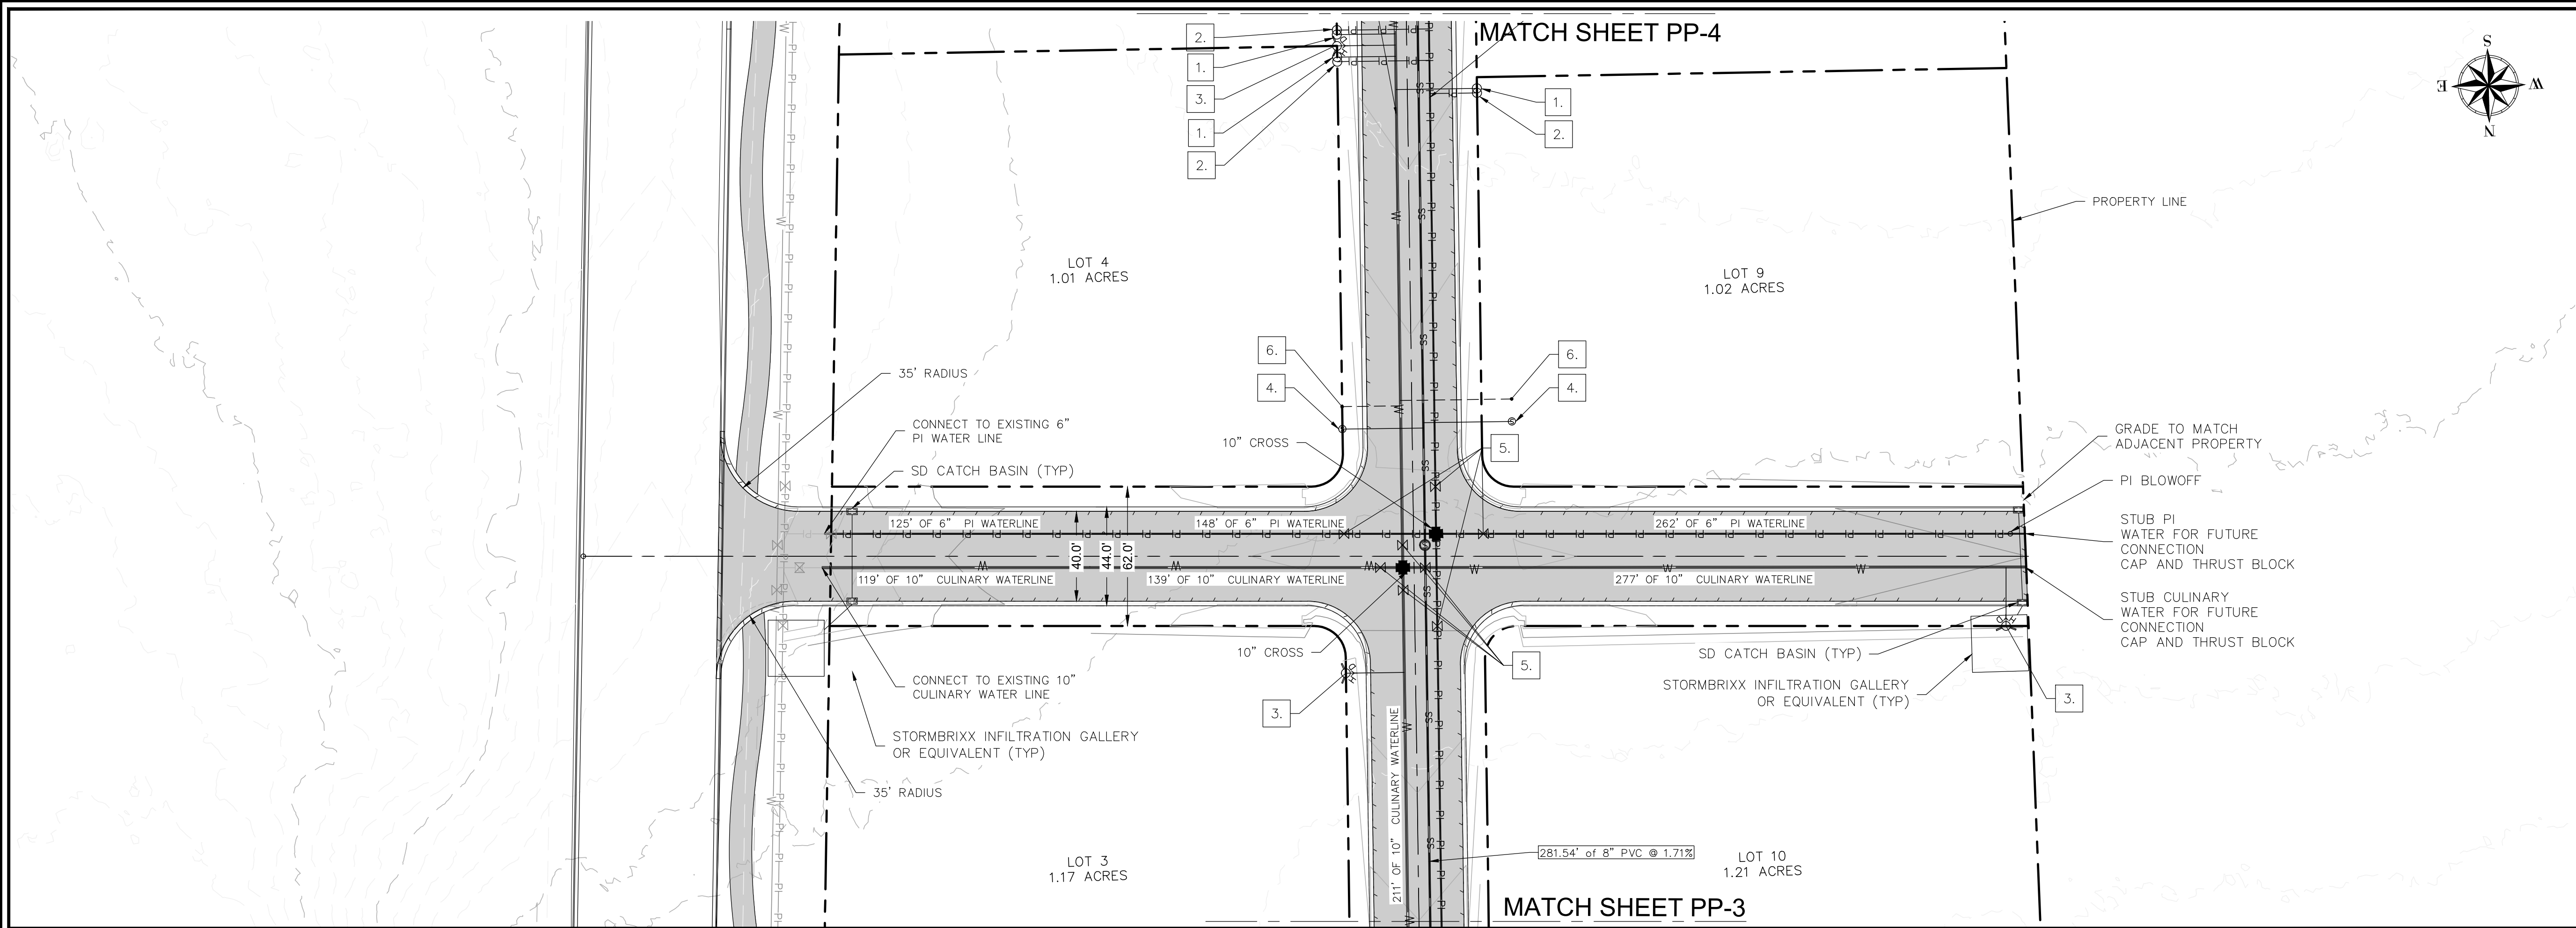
MATCH SHEET PP-4

2.
1.
3.
1.
2.

1.
2.

S
E
W
N

PROPERTY LINE

LOT 4
1.01 ACRES

LOT 9
1.02 ACRES

6.
4.

6.
4.

35' RADIUS

CONNECT TO EXISTING 6"
PI WATER LINE

SD CATCH BASIN (TYP)

10" CROSS

5.

GRADE TO MATCH
ADJACENT PROPERTY

PI BLOWOFF

STUB PI
WATER FOR FUTURE
CONNECTION
CAP AND THRUST BLOCK

125' OF 6" PI WATERLINE
148' OF 6" PI WATERLINE
262' OF 6" PI WATERLINE

40.0'
44.0'
62.0'

119' OF 10" CULINARY WATERLINE
139' OF 10" CULINARY WATERLINE
277' OF 10" CULINARY WATERLINE

STUB CULINARY
WATER FOR FUTURE
CONNECTION
CAP AND THRUST BLOCK

10" CROSS

5.

SD CATCH BASIN (TYP)

CONNECT TO EXISTING 10"
CULINARY WATER LINE

STORMBRIXX INFILTRATION GALLERY
OR EQUIVALENT (TYP)

3.

3.

STORMBRIXX INFILTRATION GALLERY
OR EQUIVALENT (TYP)

35' RADIUS

211' OF 10" CULINARY WATERLINE

281.54' of 8" PVC @ 1.71%

LOT 3
1.17 ACRES

LOT 10
1.21 ACRES

MATCH SHEET PP-3